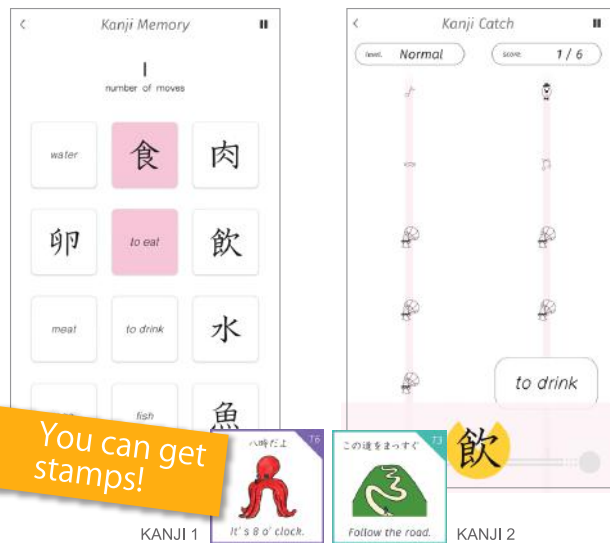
<

Kanji Memory

II

1

number of moves

water

食

肉

卵

to eat

飲

meat

to drink

水

fish

魚

You can get stamps!

八時だよ

T6

It's 8 o' clock.

KANJI 1

<

Kanji Catch

II

level Normal

score 1 / 6

to drink

飲

この道をまっすぐ

T3

Follow the road.

KANJI 2